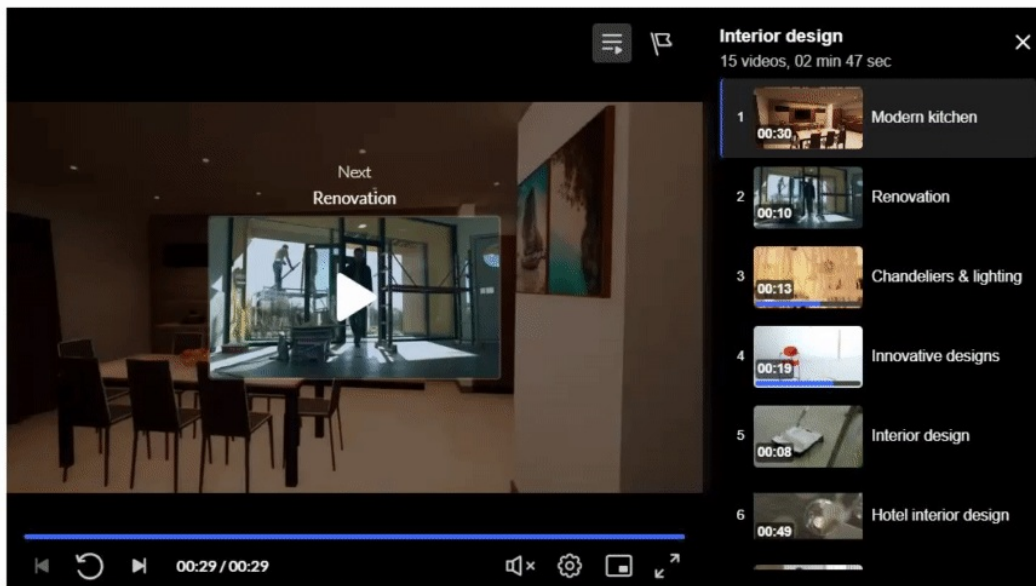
Next
Renovation

00:29 / 00:29

Interior design
15 videos, 02 min 47 sec

1 00:30 Modern kitchen
2 00:10 Renovation
3 00:13 Chandeliers & lighting
4 00:19 Innovative designs
5 00:08 Interior design
6 00:49 Hotel interior design